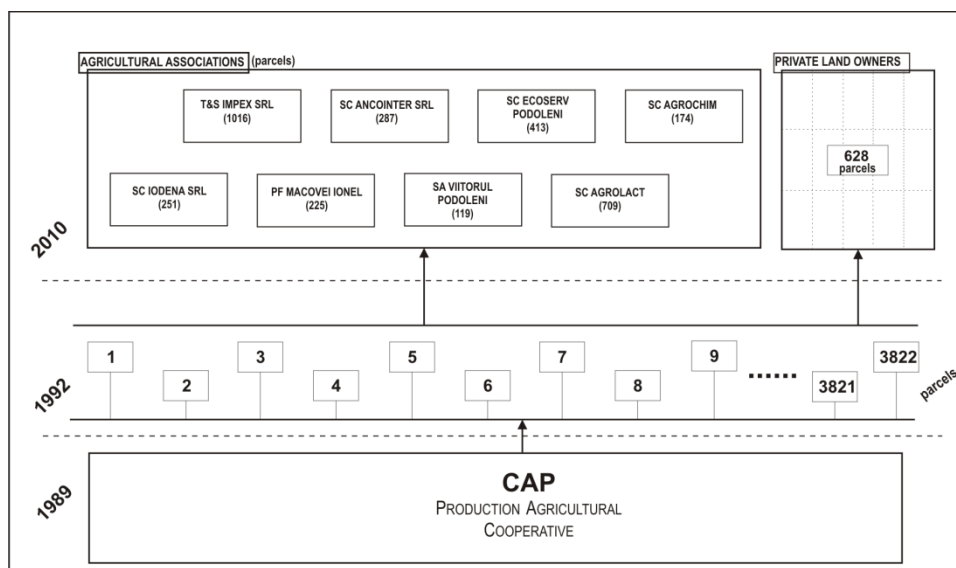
AGRICULTURAL ASSOCIATIONS (parcels)

T&S IMPEX SRL (1016)

SC ANCOINTER SRL (287)

SC ECOSERV PODOLENI (413)

SC AGROCHIM (174)

SC IODENA SRL (251)

PF MACOVEI IONEL (225)

SA VIITORUL PODOLENI (119)

SC AGROLACT (709)

PRIVATE LAND OWNERS

628 parcels

2010

1 2 3 4 5 6 7 8 9 ...... 3821 3822

parcels

1992

1989

CAP

PRODUCTION AGRICULTURAL COOPERATIVE